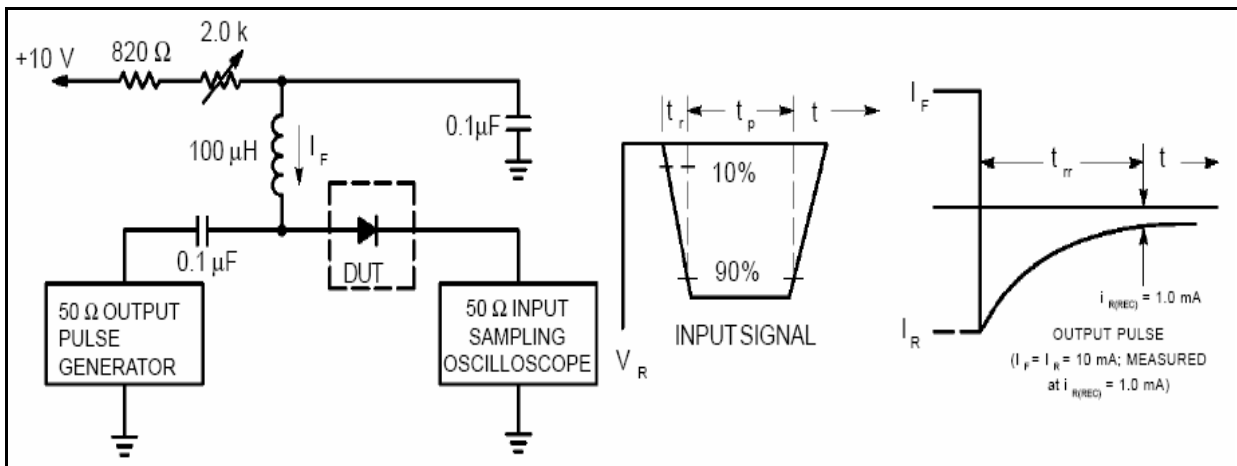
+10 V
820 Ω
2.0 k
0.1μF
100 μH
$I_F$
0.1 μF
DUT
50 Ω OUTPUT PULSE GENERATOR
50 Ω INPUT SAMPLING OSCILLOSCOPE
$t_r$
$t_p$
t
10%
90%
$V_R$
INPUT SIGNAL
$I_F$
$t_{rr}$
t
$i_{R(REC)}$ = 1.0 mA
$I_R$
OUTPUT PULSE
($I_F$ = $I_R$ = 10 mA; MEASURED at $i_{R(REC)}$ = 1.0 mA)